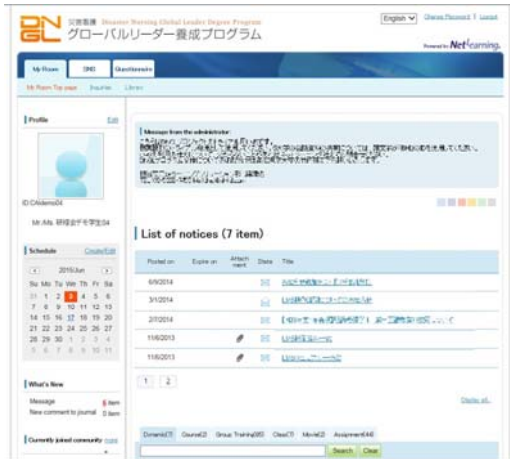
DN GL 災害看護 Disaster Nursing Global Leader Degree Program
グローバルリーダー養成プログラム

English | Change Password | Logout

Powered by NetLearning.

My Room | SNS | Questionnaire

My Room Top page | Inquiries | Library

Profile Edit

ID:CAldemo04

Mr./Ms. 研修会デモ学生04

Schedule Create/Edit

2015/Jun

| Su | Mo | Tu | We | Th | Fr | Sa |
|---|---|---|---|---|---|---|
| 31 | 1 | 2 | 3 | 4 | 5 | 6 |
| 7 | 8 | 9 | 10 | 11 | 12 | 13 |
| 14 | 15 | 16 | 17 | 18 | 19 | 20 |
| 21 | 22 | 23 | 24 | 25 | 26 | 27 |
| 28 | 29 | 30 | 1 | 2 | 3 | 4 |
| 5 | 6 | 7 | 8 | 9 | 10 | 11 |

What's New

Message 5 item
New comment to journal 5 item

Currently joined community more

Message from the administrator

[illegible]

List of notices (7 item)

| Posted on | Expire on | Attachment | State | Title |
|---|---|---|---|---|
| 6/9/2014 | | | | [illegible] |
| 3/1/2014 | | | | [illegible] |
| 2/7/2014 | | | | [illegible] |
| 11/6/2013 | | | | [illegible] |
| 11/6/2013 | | | | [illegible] |

1 2

Display all

Domain(7) Course(2) Group Training(93) Class(7) Movie(2) Assignment(44)

Search Clear